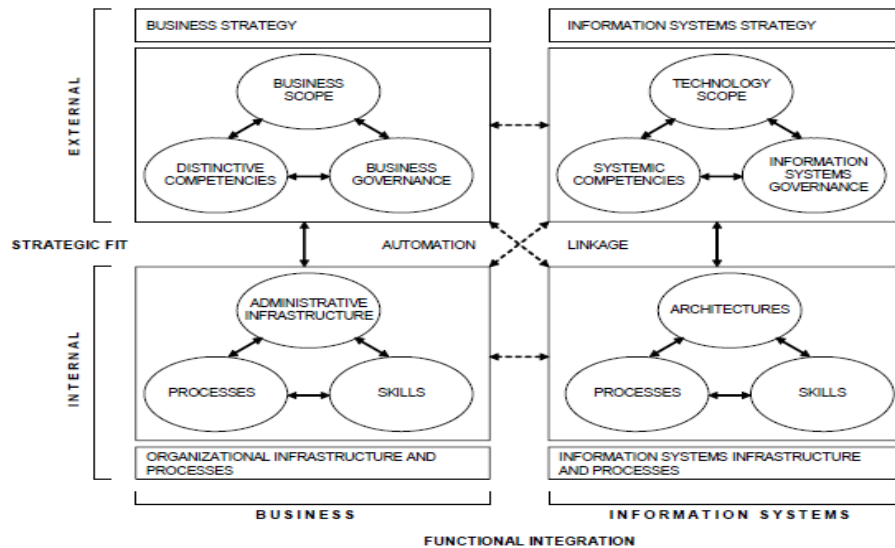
BUSINESS STRATEGY

INFORMATION SYSTEMS STRATEGY

EXTERNAL

BUSINESS SCOPE

DISTINCTIVE COMPETENCIES

BUSINESS GOVERNANCE

TECHNOLOGY SCOPE

SYSTEMIC COMPETENCIES

INFORMATION SYSTEMS GOVERNANCE

STRATEGIC FIT

AUTOMATION

LINKAGE

INTERNAL

ADMINISTRATIVE INFRASTRUCTURE

PROCESSES

SKILLS

ARCHITECTURES

PROCESSES

SKILLS

ORGANIZATIONAL INFRASTRUCTURE AND PROCESSES

INFORMATION SYSTEMS INFRASTRUCTURE AND PROCESSES

BUSINESS

INFORMATION SYSTEMS

FUNCTIONAL INTEGRATION